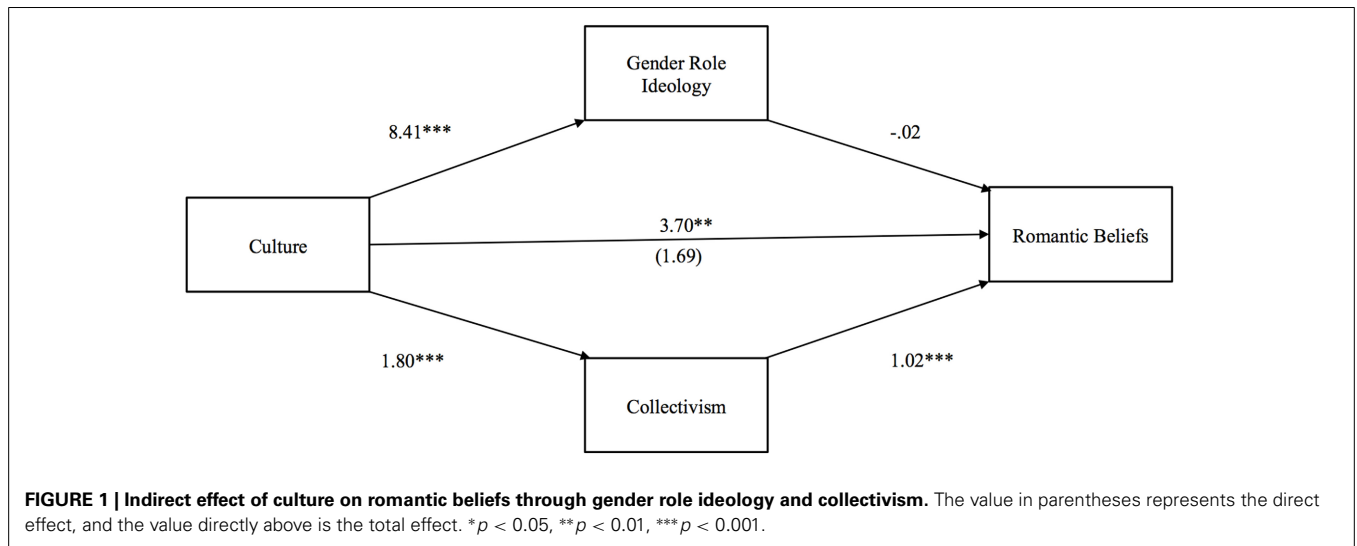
Gender Role Ideology

8.41***

-.02

Culture

3.70**

(1.69)

Romantic Beliefs

1.80***

1.02***

Collectivism

**FIGURE 1 | Indirect effect of culture on romantic beliefs through gender role ideology and collectivism.** The value in parentheses represents the direct effect, and the value directly above is the total effect. $^{*}p < 0.05$, $^{**}p < 0.01$, $^{***}p < 0.001$.